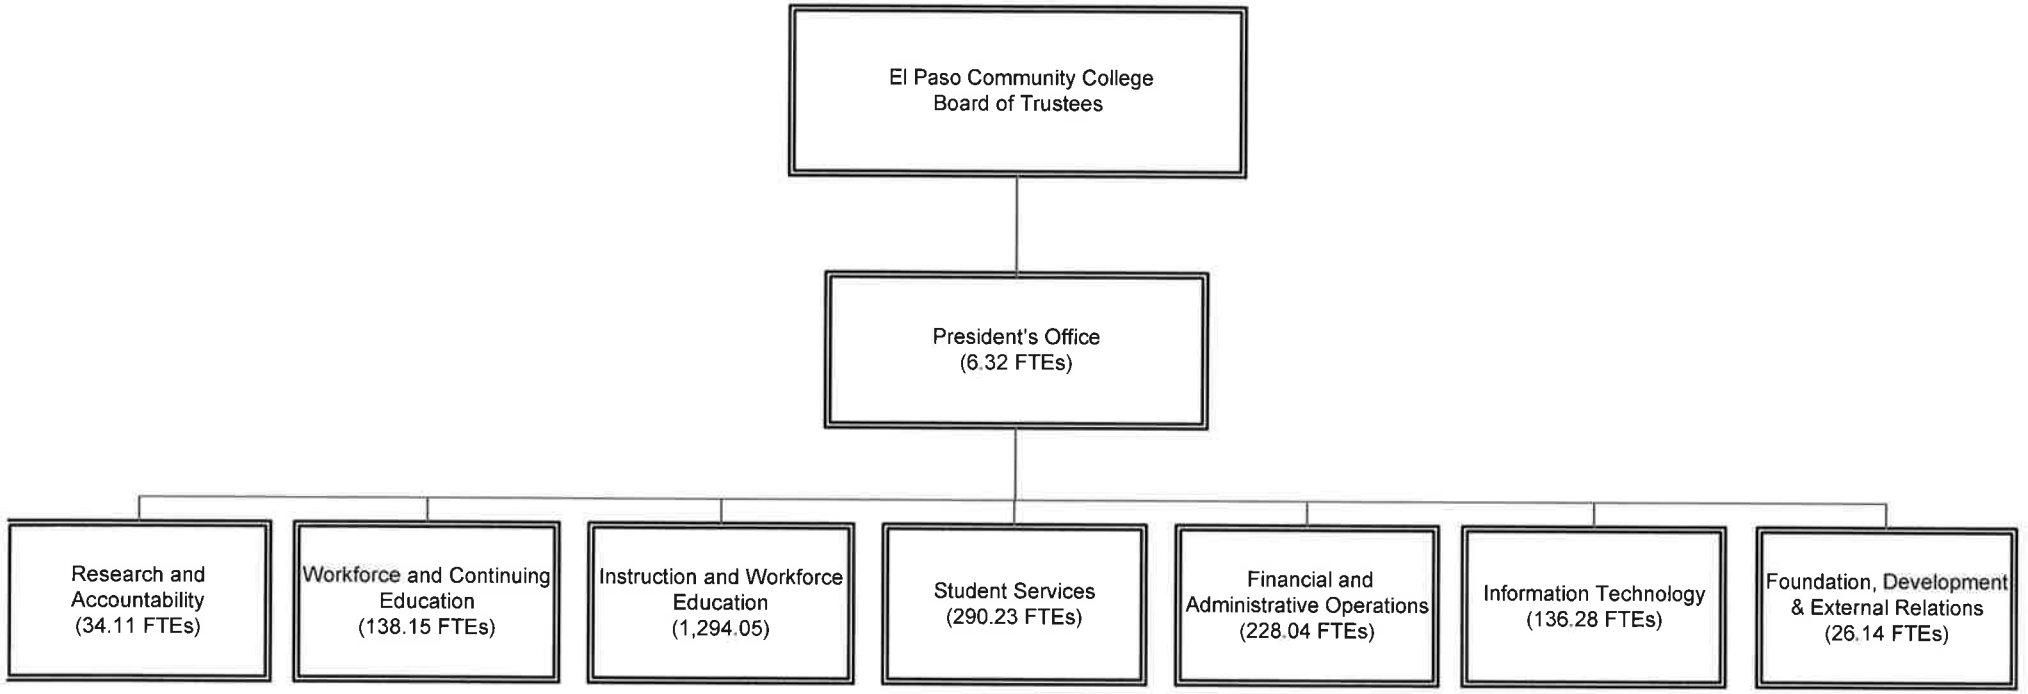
El Paso Community College
Board of Trustees

President's Office
(6.32 FTEs)

Research and Accountability
(34.11 FTEs)

Workforce and Continuing Education
(138.15 FTEs)

Instruction and Workforce Education
(1,294.05)

Student Services
(290.23 FTEs)

Financial and Administrative Operations
(228.04 FTEs)

Information Technology
(136.28 FTEs)

Foundation, Development & External Relations
(26.14 FTEs)